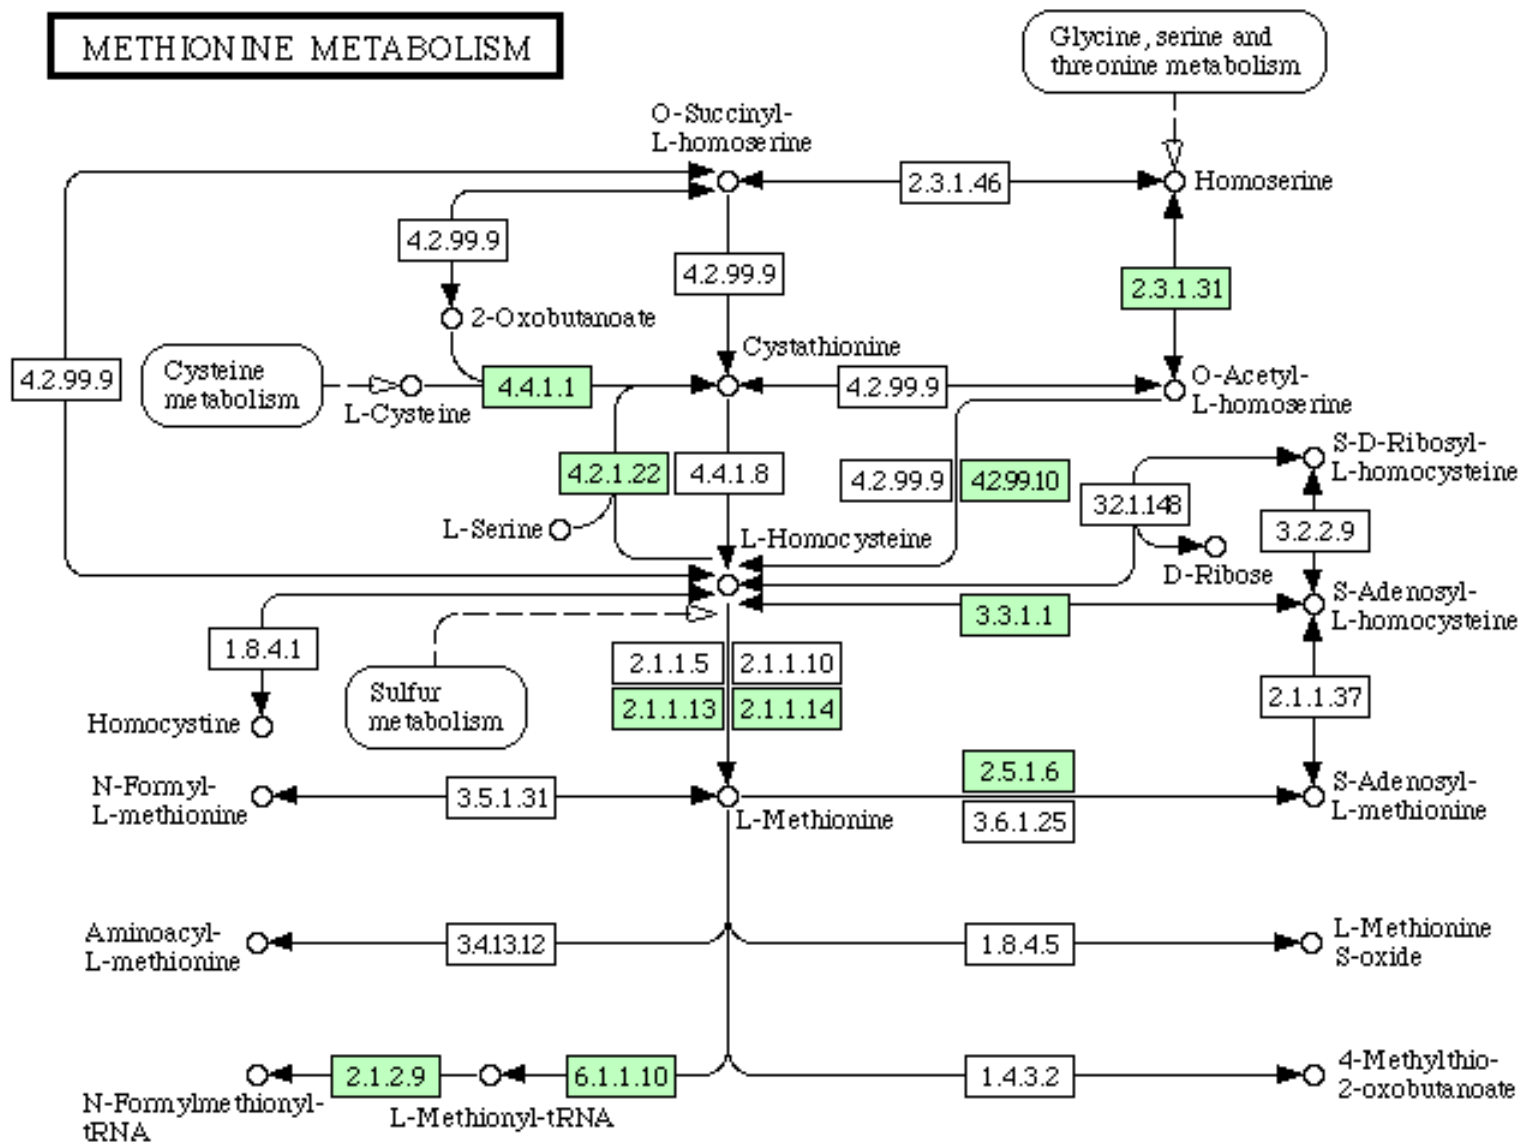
METHIONINE METABOLISM

Glycine, serine and threonine metabolism

O-Succinyl-L-homoserine

2.3.1.46

Homoserine

4.2.99.9

4.2.99.9

2.3.1.31

2-Oxobutanoate

Cystathionine

4.2.99.9

Cysteine metabolism

L-Cysteine

4.4.1.1

4.2.99.9

O-Acetyl-L-homoserine

S-D-Ribosyl-L-homocysteine

4.2.1.22

4.4.1.8

4.2.99.9

4.2.99.10

3.2.1.148

3.2.2.9

L-Serine

L-Homocysteine

D-Ribose

3.3.1.1

S-Adenosyl-L-homocysteine

1.8.4.1

2.1.1.5

2.1.1.10

Sulfur metabolism

2.1.1.13

2.1.1.14

2.1.1.37

Homocystine

2.5.1.6

N-Formyl-L-methionine

3.5.1.31

L-Methionine

3.6.1.25

S-Adenosyl-L-methionine

Aminoacyl-L-methionine

3.4.13.12

1.8.4.5

L-Methionine S-oxide

2.1.2.9

6.1.1.10

1.4.3.2

4-Methylthio-2-oxobutanoate

N-Formylmethionyl-tRNA

L-Methionyl-tRNA